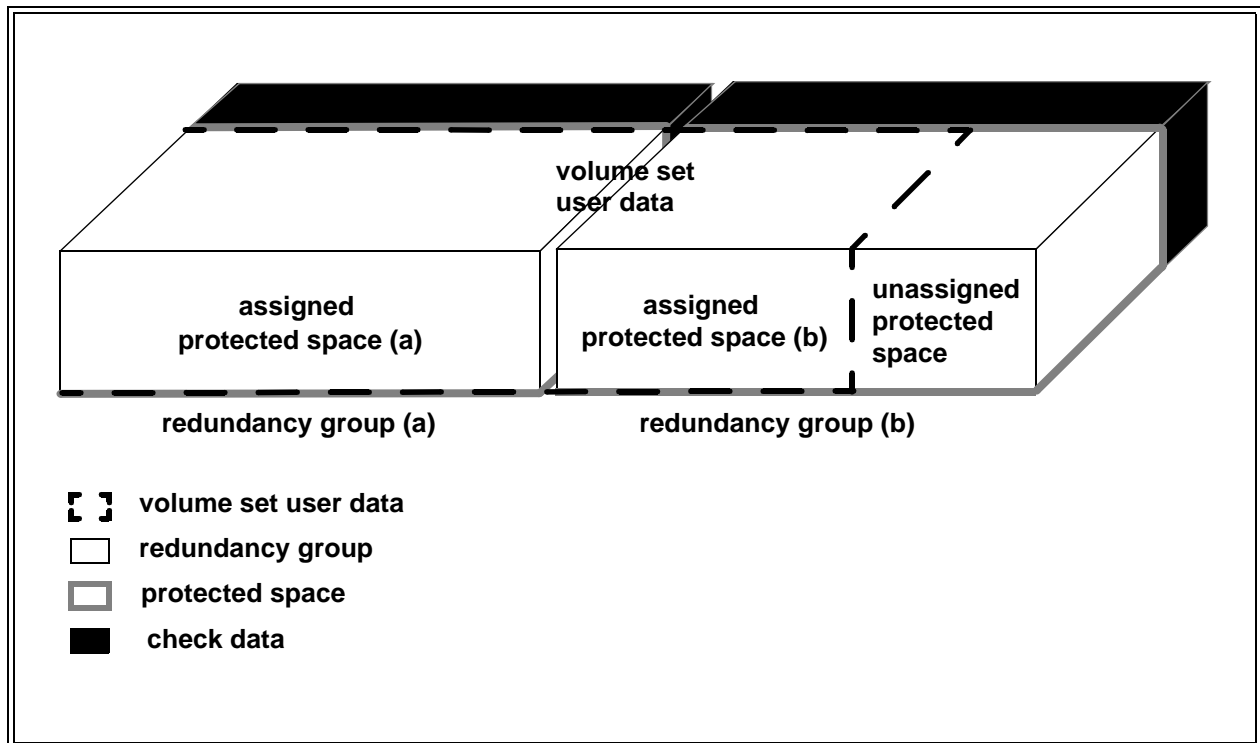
volume set user data

assigned protected space (a)

assigned protected space (b)

unassigned protected space

redundancy group (a)

redundancy group (b)

volume set user data

redundancy group

protected space

check data